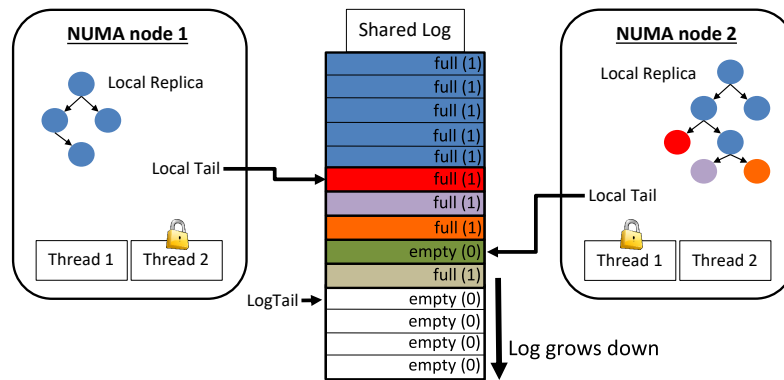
NUMA node 1

Local Replica

Local Tail

Thread 1

Thread 2

Shared Log

full (1)

full (1)

full (1)

full (1)

full (1)

full (1)

full (1)

full (1)

empty (0)

full (1)

LogTail

empty (0)

empty (0)

empty (0)

empty (0)

Log grows down

NUMA node 2

Local Replica

Local Tail

Thread 1

Thread 2